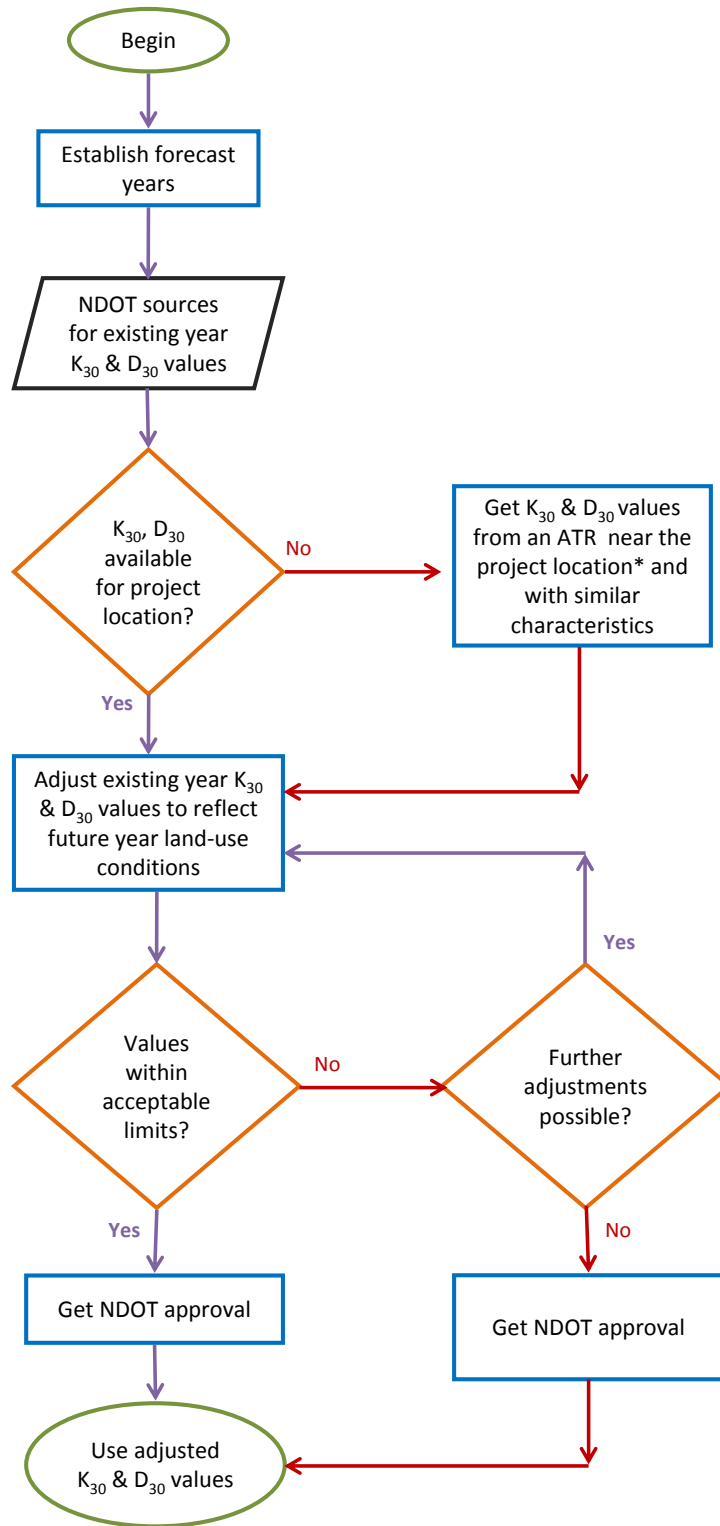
Begin

Establish forecast years

NDOT sources for existing year $K_{30}$ & $D_{30}$ values

$K_{30}$, $D_{30}$ available for project location?

No

Get $K_{30}$ & $D_{30}$ values from an ATR near the project location* and with similar characteristics

Yes

Adjust existing year $K_{30}$ & $D_{30}$ values to reflect future year land-use conditions

Yes

Values within acceptable limits?

No

Further adjustments possible?

Yes

No

Get NDOT approval

Get NDOT approval

Use adjusted $K_{30}$ & $D_{30}$ values